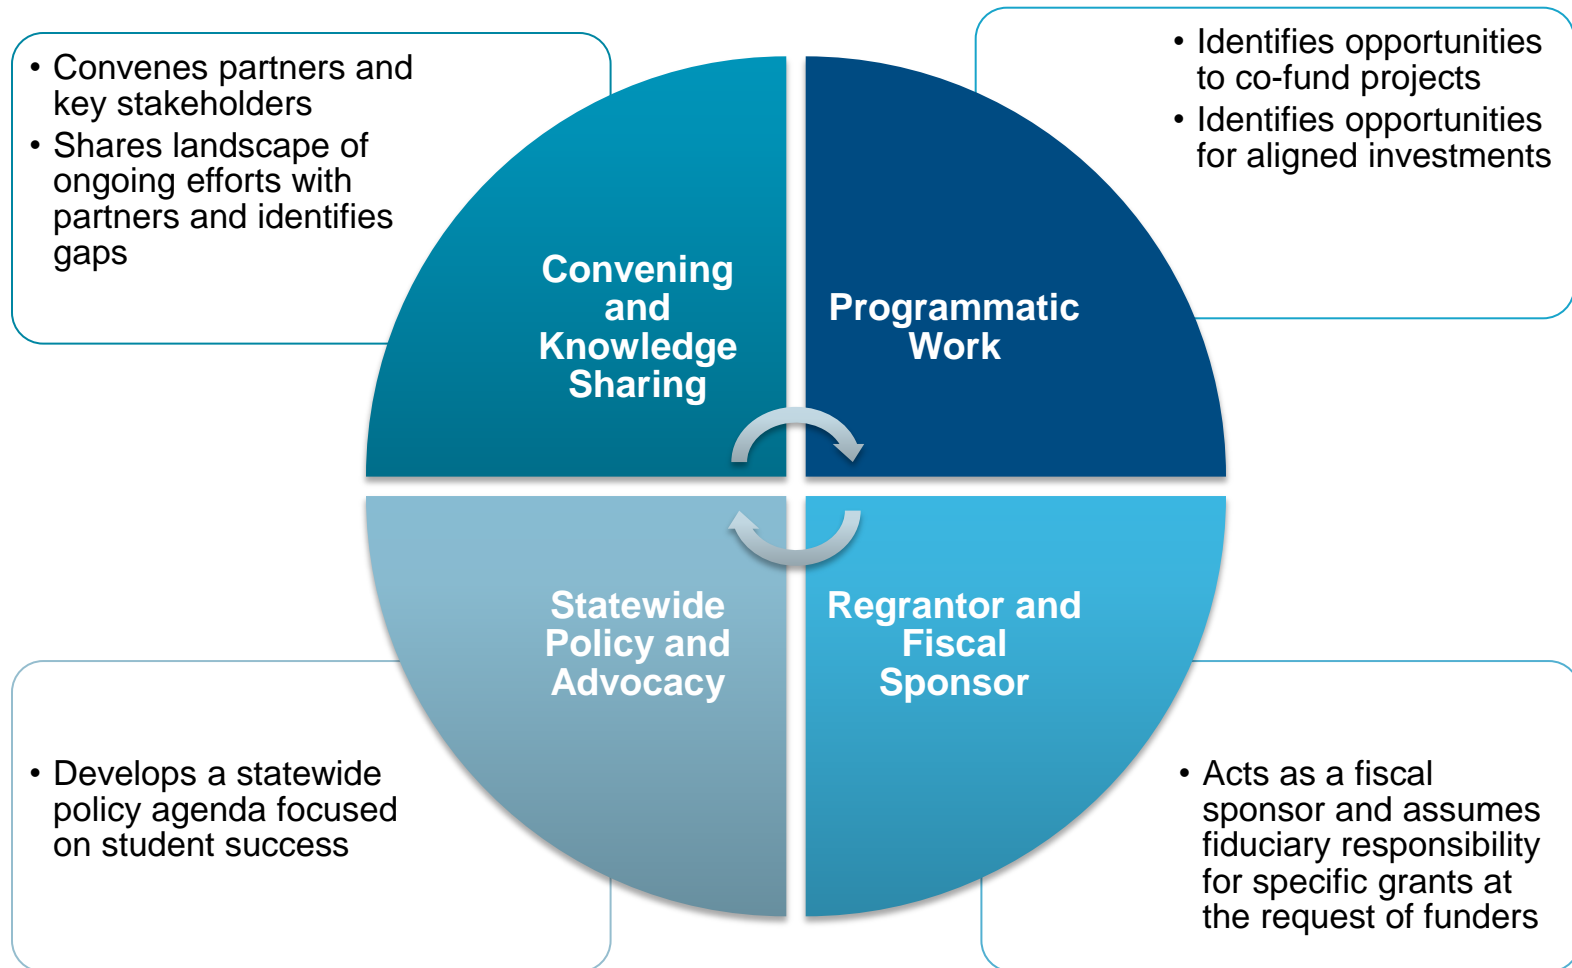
• Convenes partners and key stakeholders
• Shares landscape of ongoing efforts with partners and identifies gaps

Convening and Knowledge Sharing

Programmatic Work

• Identifies opportunities to co-fund projects
• Identifies opportunities for aligned investments

Statewide Policy and Advocacy

Regrantor and Fiscal Sponsor

• Develops a statewide policy agenda focused on student success

• Acts as a fiscal sponsor and assumes fiduciary responsibility for specific grants at the request of funders